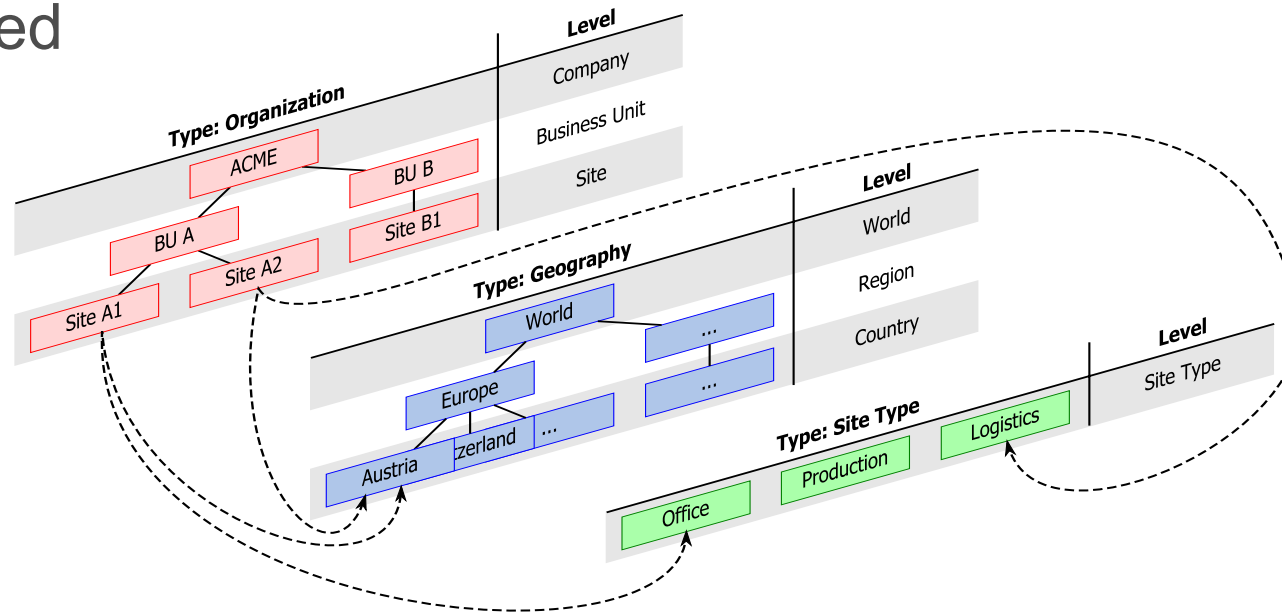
ed

Type: Organization

| Level |
|---|
| Company |
| Business Unit |
| Site |

ACME
BU B
BU A
Site B1
Site A2
Site A1

Type: Geography

| Level |
|---|
| World |
| Region |
| Country |

World
...
...
Europe
zerland
...
Austria

Type: Site Type

| Level |
|---|
| Site Type |

Logistics
Production
Office